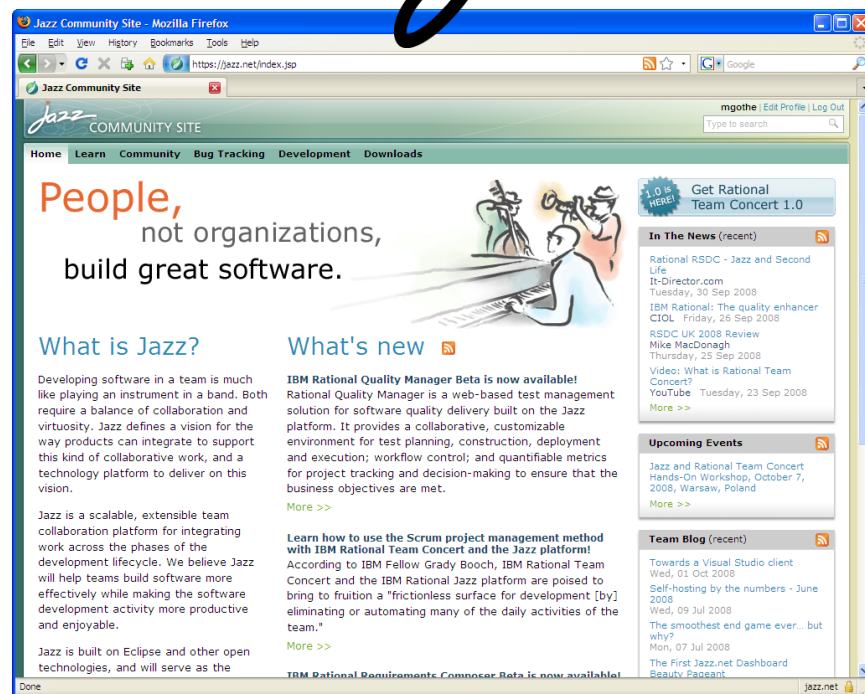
Jazz Community Site - Mozilla Firefox

File Edit View History Bookmarks Tools Help

https://jazz.net/index.jsp

Google

Jazz Community Site

mgothe | Edit Profile | Log Out

Type to search

Jazz COMMUNITY SITE

Home Learn Community Bug Tracking Development Downloads

People,
not organizations,
build great software.

1.0 is HERE! Get Rational Team Concert 1.0

In The News (recent)

Rational RSDC - Jazz and Second Life
It-Director.com
Tuesday, 30 Sep 2008

IBM Rational: The quality enhancer
CIOL Friday, 26 Sep 2008

RSDC UK 2008 Review
Mike MacDonagh
Thursday, 25 Sep 2008

Video: What is Rational Team Concert?
YouTube Tuesday, 23 Sep 2008

More >>

Upcoming Events

Jazz and Rational Team Concert Hands-On Workshop, October 7, 2008, Warsaw, Poland

More >>

Team Blog (recent)

Towards a Visual Studio client
Wed, 01 Oct 2008

Self-hosting by the numbers - June 2008
Wed, 09 Jul 2008

The smoothest end game ever... but why?
Mon, 07 Jul 2008

The First Jazz.net Dashboard Beauty Pageant

What is Jazz?

Developing software in a team is much like playing an instrument in a band. Both require a balance of collaboration and virtuosity. Jazz defines a vision for the way products can integrate to support this kind of collaborative work, and a technology platform to deliver on this vision.

Jazz is a scalable, extensible team collaboration platform for integrating work across the phases of the development lifecycle. We believe Jazz will help teams build software more effectively while making the software development activity more productive and enjoyable.

Jazz is built on Eclipse and other open technologies, and will serve as the

What's new

IBM Rational Quality Manager Beta is now available!
Rational Quality Manager is a web-based test management solution for software quality delivery built on the Jazz platform. It provides a collaborative, customizable environment for test planning, construction, deployment and execution; workflow control; and quantifiable metrics for project tracking and decision-making to ensure that the business objectives are met.
More >>

Learn how to use the Scrum project management method with IBM Rational Team Concert and the Jazz platform!
According to IBM Fellow Grady Booch, IBM Rational Team Concert and the IBM Rational Jazz platform are poised to bring to fruition a "frictionless surface for development [by] eliminating or automating many of the daily activities of the team."
More >>

IBM Rational Requirements Composer Beta is now available!

Done

jazz.net